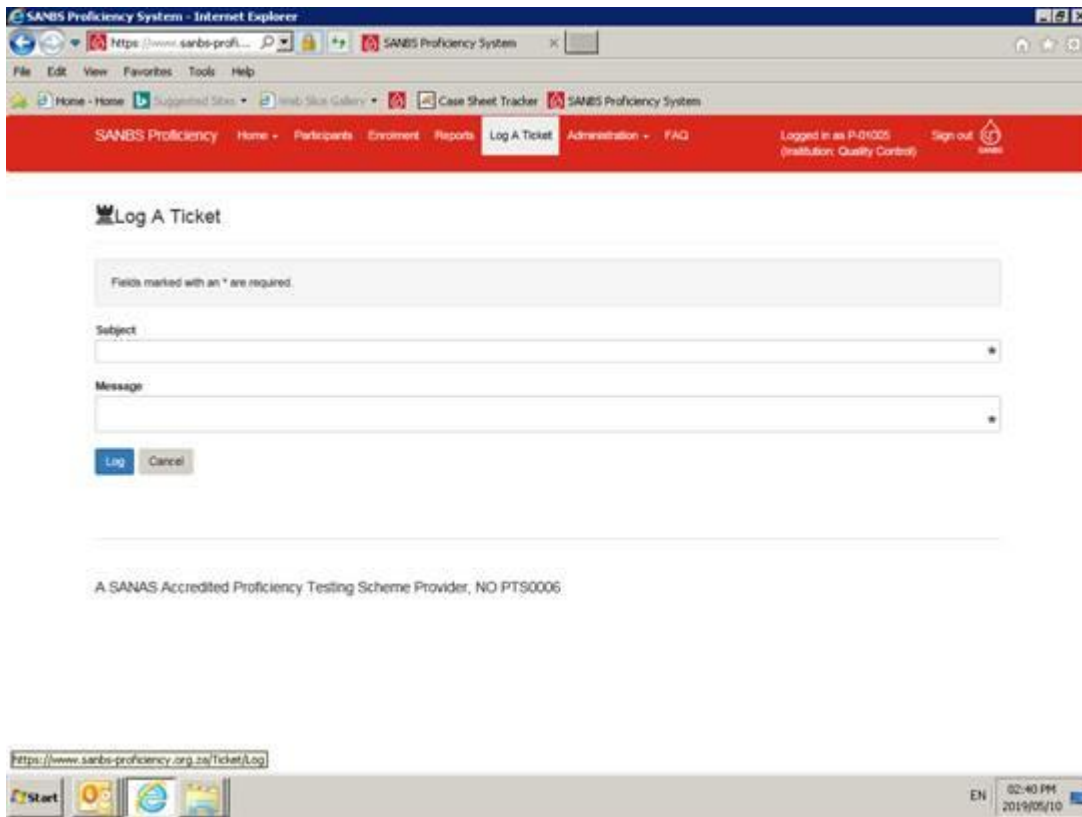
SANBS Proficiency System - Internet Explorer

https://www.sanbs-profi...

SANBS Proficiency System

File Edit View Favorites Tools Help

Home - Home Suggested Sites Web Slice Gallery Case Sheet Tracker SANBS Proficiency System

SANBS Proficiency Home Participants Enrolment Reports Log A Ticket Administration FAQ

Logged in as P-01005 (Institution: Quality Control)

Sign out

Log A Ticket

Fields marked with an * are required.

Subject

*

Message

*

Log Cancel

A SANAS Accredited Proficiency Testing Scheme Provider, NO PTS0006

https://www.sanbs-proficiency.org.za/Ticket/Log

Start

EN 02:40 PM 2019/05/10